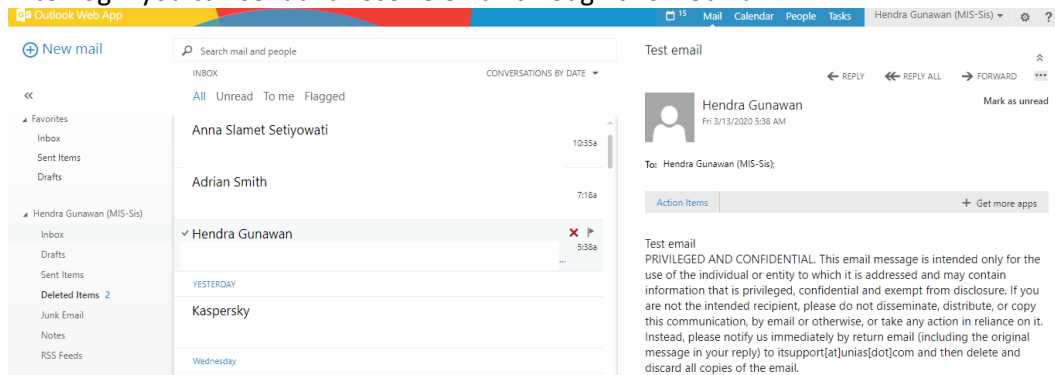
Outlook Web App

15 Mail Calendar People Tasks Hendra Gunawan (MIS-Sis) ▾ ⚙ ?

New mail

Search mail and people

INBOX

CONVERSATIONS BY DATE ▾

All Unread To me Flagged

«

Favorites

Inbox

Sent Items

Drafts

Hendra Gunawan (MIS-Sis)

Inbox

Drafts

Sent Items

Deleted Items 2

Junk Email

Notes

RSS Feeds

Anna Slamet Setiyowati
10:35a

Adrian Smith
7:18a

Hendra Gunawan
5:38a
...

YESTERDAY

Kaspersky

Wednesday

Test email

REPLY REPLY ALL FORWARD •••

Hendra Gunawan
Fri 3/13/2020 5:38 AM

Mark as unread

To: Hendra Gunawan (MIS-Sis);

Action Items

+ Get more apps

Test email
PRIVILEGED AND CONFIDENTIAL. This email message is intended only for the use of the individual or entity to which it is addressed and may contain information that is privileged, confidential and exempt from disclosure. If you are not the intended recipient, please do not disseminate, distribute, or copy this communication, by email or otherwise, or take any action in reliance on it. Instead, please notify us immediately by return email (including the original message in your reply) to itsupport[at]unias[dot]com and then delete and discard all copies of the email.